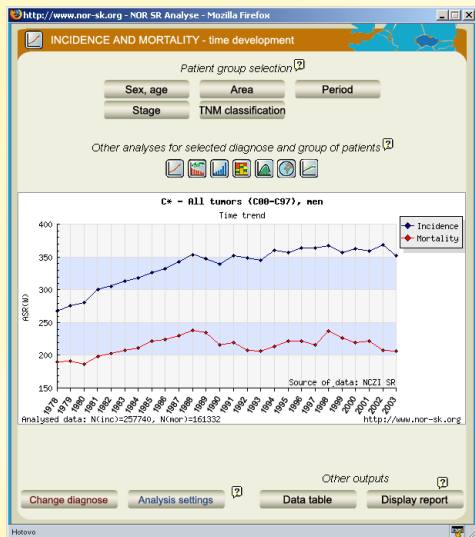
http://www.nor-sk.org - NOR SR Analyse - Mozilla Firefox

INCIDENCE AND MORTALITY - time development

Patient group selection ?

Sex, age
Area
Period
Stage
TNM classification

Other analyses for selected diagnose and group of patients ?

C* - All tumors (C00-C97), men
Time trend

Incidence
Mortality

400
350
300
250
200
150

ASR(W)

Source of data: NCZI SR

1978 1979 1980 1981 1982 1983 1984 1985 1986 1987 1988 1989 1990 1991 1992 1993 1994 1995 1996 1997 1998 1999 2000 2001 2002 2003

Analysed data: N(inc)=257740, N(mor)=161332
http://www.nor-sk.org

Other outputs ?

Change diagnose
Analysis settings ?
Data table
Display report

Hotovo